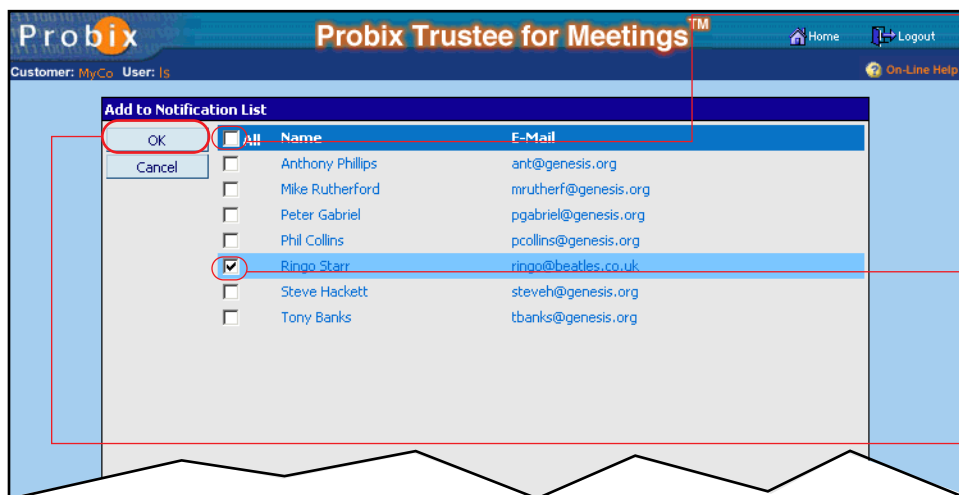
Probix

Probix Trustee for Meetings™

Home

Logout

Customer: MyCo User: ls

On-Line Help

Add to Notification List

OK

Cancel

| All | Name | E-Mail |
|---|---|---|
| | Anthony Phillips | ant@genesis.org |
| | Mike Rutherford | mrutherf@genesis.org |
| | Peter Gabriel | pgabriel@genesis.org |
| | Phil Collins | pcollins@genesis.org |
| ✔ | Ringo Starr | ringo@beatles.co.uk |
| | Steve Hackett | steveh@genesis.org |
| | Tony Banks | tbanks@genesis.org |